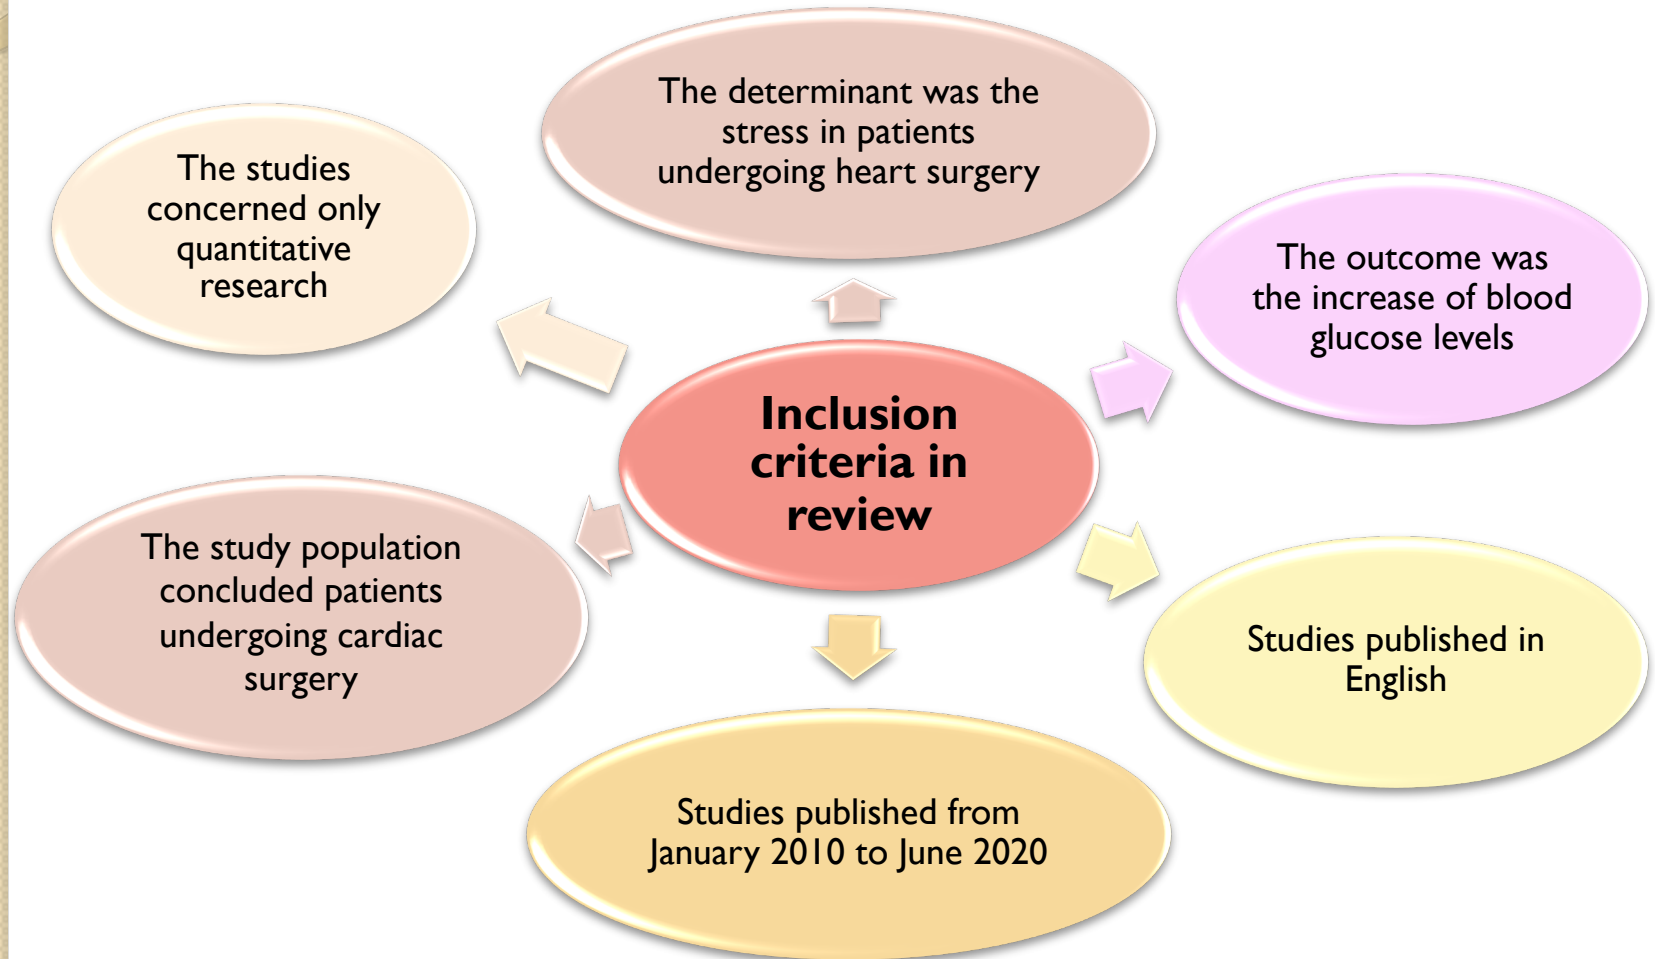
Inclusion criteria in review

The determinant was the stress in patients undergoing heart surgery

The outcome was the increase of blood glucose levels

Studies published in English

Studies published from January 2010 to June 2020

The study population concluded patients undergoing cardiac surgery

The studies concerned only quantitative research